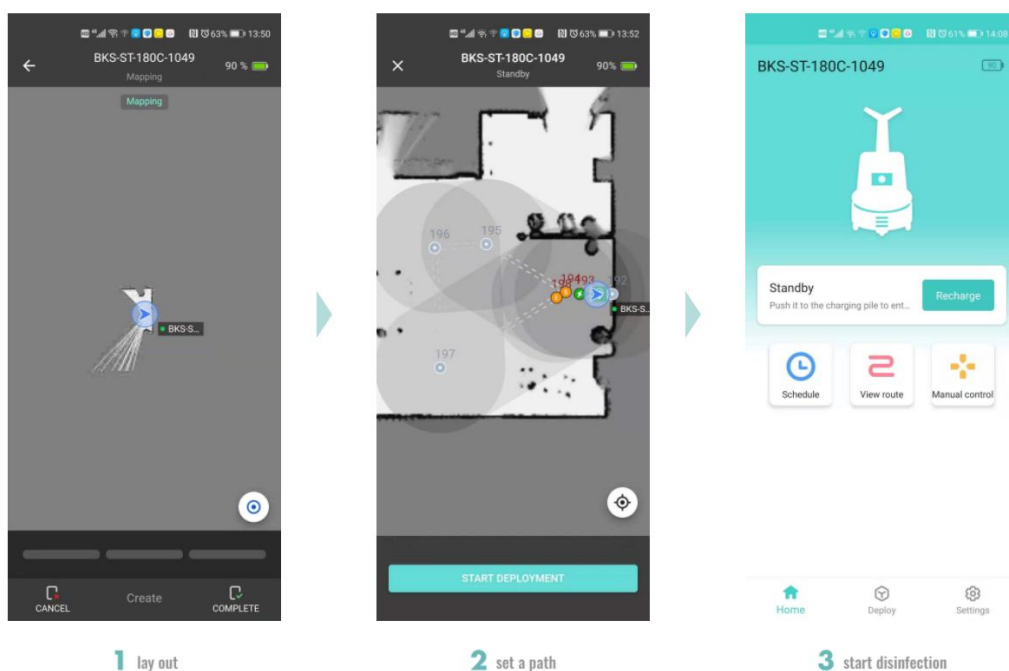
63% 13:50
BKS-ST-180C-1049
Mapping
90 %
Mapping
BKS-S...
CANCEL
Create
COMPLETE

63% 13:52
BKS-ST-180C-1049
Standby
90%
196
195
194
193
192
197
BKS-S...
START DEPLOYMENT

61% 14:08
BKS-ST-180C-1049
Standby
Push it to the charging pile to ent...
Recharge
Schedule
View route
Manual control
Home
Deploy
Settings

1 lay out
2 set a path
3 start disinfection